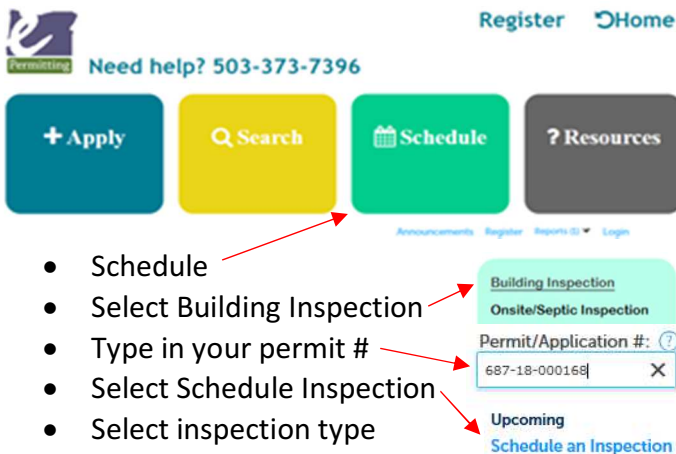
e Permitting

Register Home

Need help? 503-373-7396

+ Apply

Search

Schedule

? Resources

Announcements Register Reports (1) Login

- Schedule
- Select Building Inspection
- Type in your permit #
- Select Schedule Inspection
- Select inspection type

Building Inspection

Onsite/Septic Inspection

Permit/Application #: ?

687-18-000168

Upcoming

Schedule an Inspection